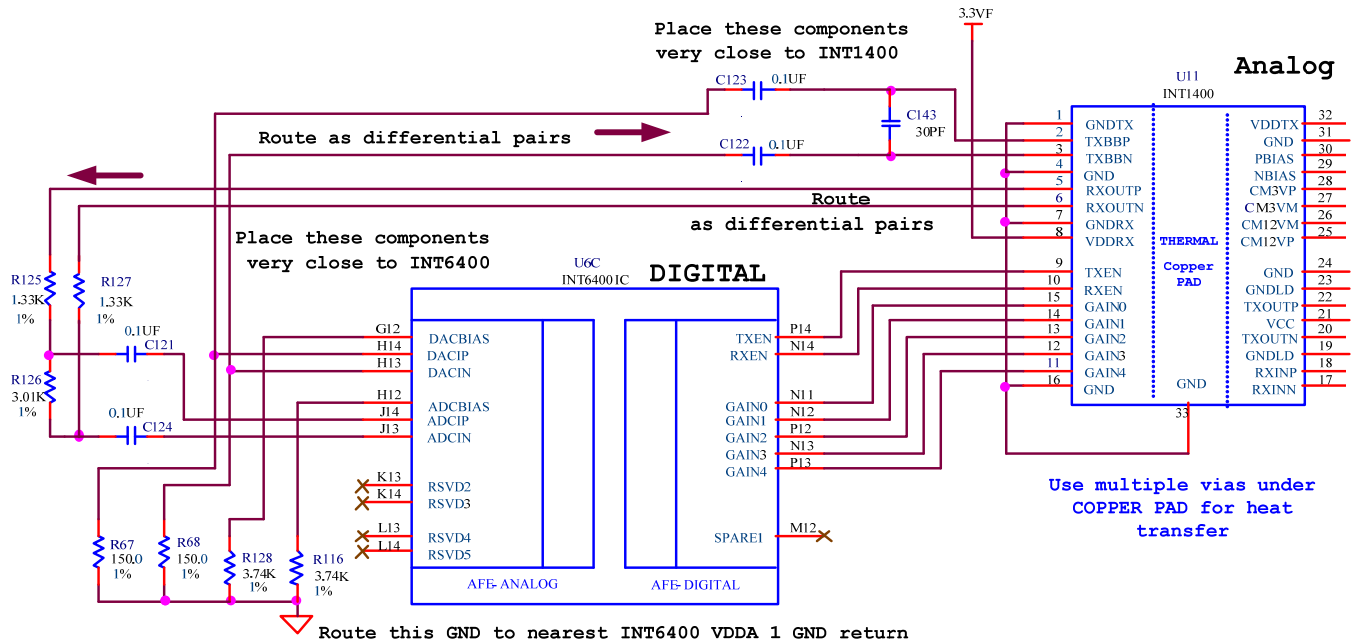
Place these components very close to INT1400

3.3VF

Analog

U11
INT1400

C123 0.1UF

C143
30PF

C122 0.1UF

Route as differential pairs

Route
as differential pairs

1 GNDTX
2 TXBBP
3 TXBBN
4 GND
5 RXOUTP
6 RXOUTN
7 GNDRX
8 VDDRX
9 TXEN
10 RXEN
15 GAIN0
14 GAIN1
13 GAIN2
12 GAIN3
11 GAIN4
16 GND

THERMAL
Copper
PAD

GND
33

VDDTX 32
GND 31
PBIAS 30
NBIAS 29
CM3VP 28
CM3VM 27
CM12VM 26
CM12VP 25
GND 24
GNDLD 23
TXOUTP 22
VCC 21
TXOUTN 20
GNDLD 19
RXINP 18
RXINN 17

Place these components very close to INT6400

U6C
INT6400IC

DIGITAL

R125
1.33K
1%

R127
1.33K
1%

0.1UF C121

R126
3.01K
1%

0.1UF C124

G12 DACBIAS
H14 DACIP
H13 DACIN
H12 ADCBIAS
J14 ADCIP
J13 ADCIN
K13 RSVD2
K14 RSVD3
L13 RSVD4
L14 RSVD5

AFE- ANALOG

TXEN P14
RXEN N14
GAIN0 N11
GAIN1 N12
GAIN2 P12
GAIN3 N13
GAIN4 P13
SPARE1 M12

AFE- DIGITAL

R67
150.0
1%

R68
150.0
1%

R128
3.74K
1%

R116
3.74K
1%

Use multiple vias under COPPER PAD for heat transfer

Route this GND to nearest INT6400 VDDA 1 GND return